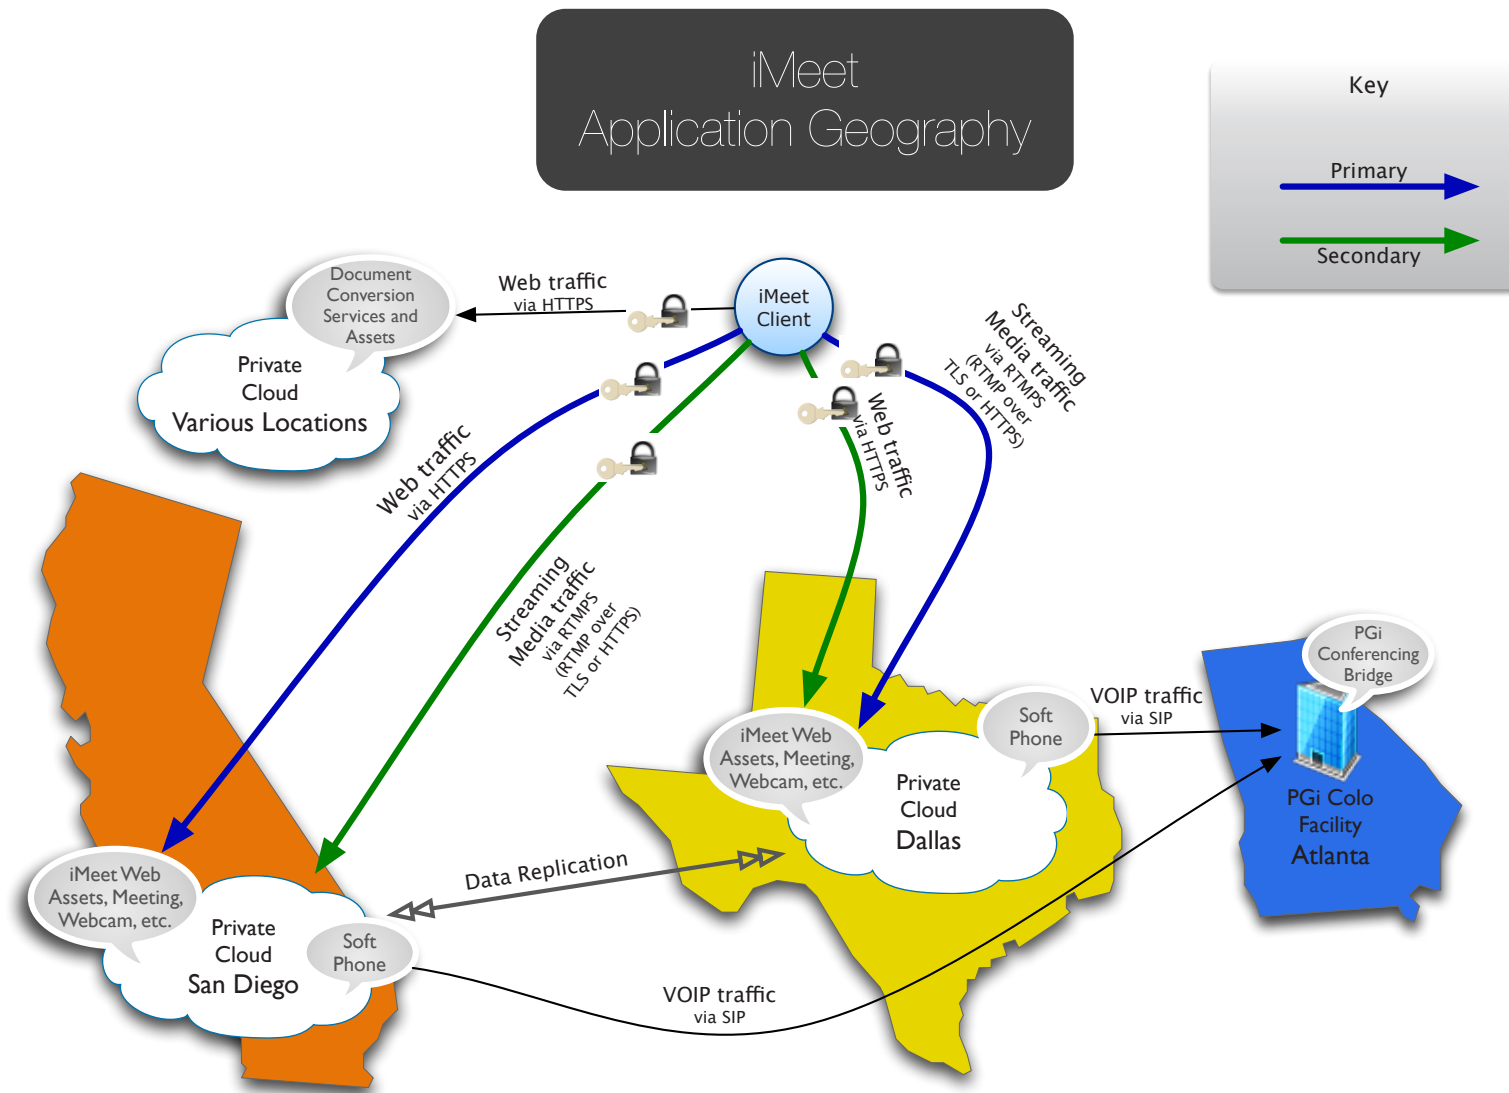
iMeet
Application Geography

Key

Primary

Secondary

Document Conversion Services and Assets

Private Cloud
Various Locations

Web traffic
via HTTPS

iMeet Client

Web traffic
via HTTPS

Streaming Media traffic
via RTMPS (RTMP over TLS or HTTPS)

Web traffic
via HTTPS

Streaming Media traffic
via RTMPS (RTMP over TLS or HTTPS)

PGi Conferencing Bridge

VOIP traffic
via SIP

Soft Phone

iMeet Web Assets, Meeting, Webcam, etc.

Private Cloud
Dallas

PGi Colo Facility
Atlanta

Data Replication

iMeet Web Assets, Meeting, Webcam, etc.

Private Cloud
San Diego

Soft Phone

VOIP traffic
via SIP